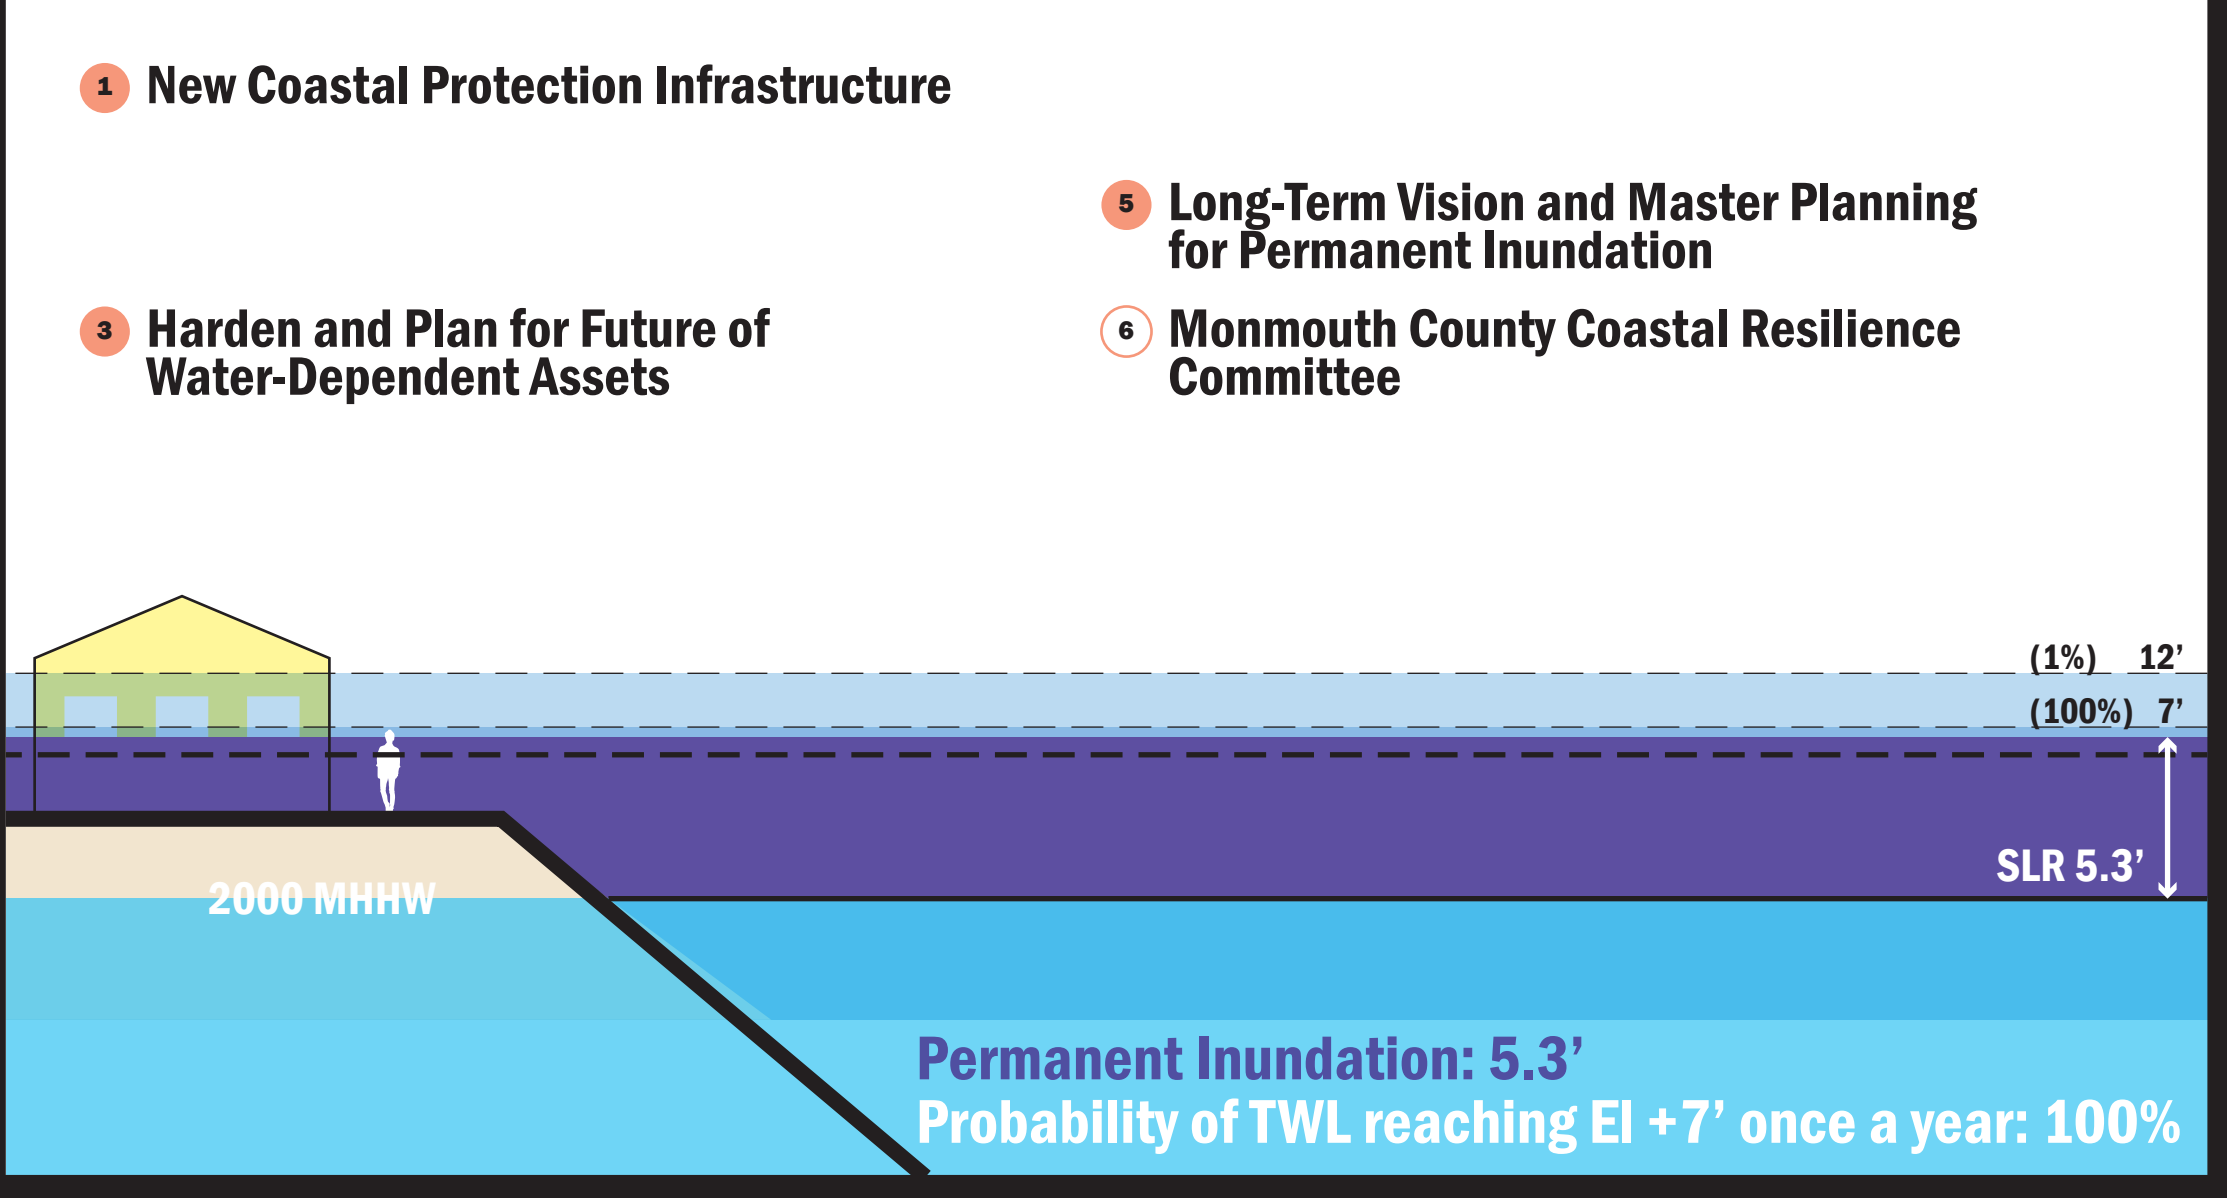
1 New Coastal Protection Infrastructure

5 Long-Term Vision and Master Planning for Permanent Inundation

3 Harden and Plan for Future of Water-Dependent Assets

6 Monmouth County Coastal Resilience Committee

(1%) 12’

(100%) 7’

SLR 5.3’

2000 MHHW

Permanent Inundation: 5.3’

Probability of TWL reaching El +7’ once a year: 100%